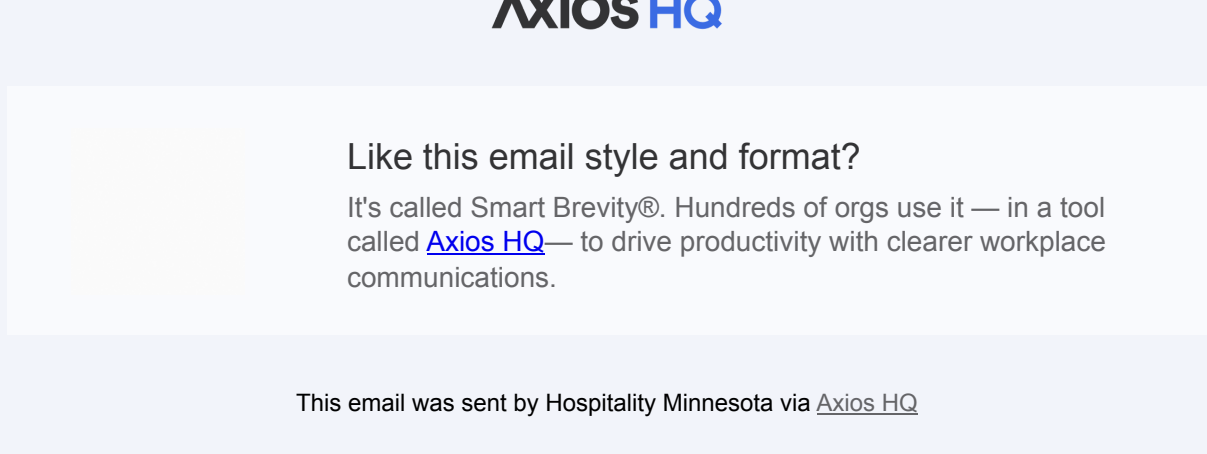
AXIOS HQ

Like this email style and format?

It's called Smart Brevity®. Hundreds of orgs use it — in a tool called Axios HQ— to drive productivity with clearer workplace communications.

This email was sent by Hospitality Minnesota via Axios HQ